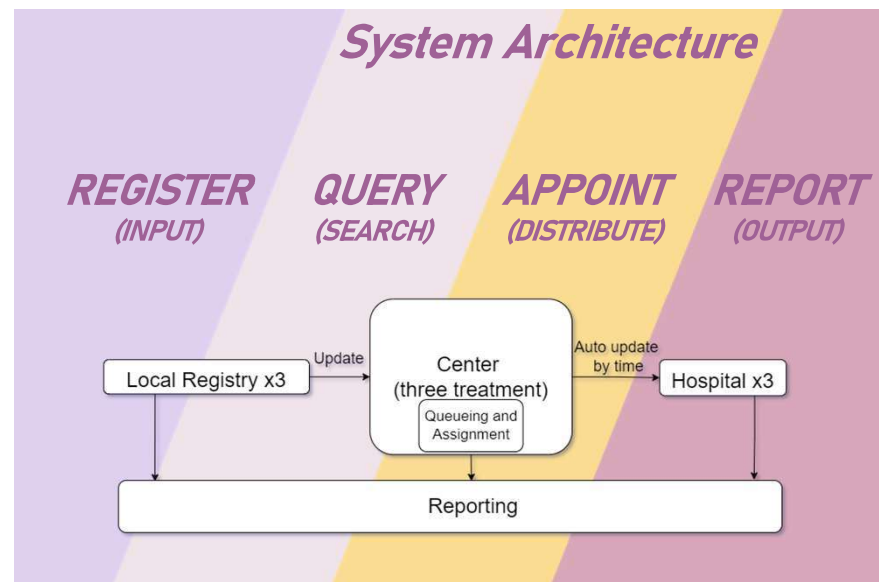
System Architecture

REGISTER
(INPUT)

QUERY
(SEARCH)

APPOINT
(DISTRIBUTE)

REPORT
(OUTPUT)

Local Registry x3

Update

Center
(three treatment)

Queueing and Assignment

Auto update by time

Hospital x3

Reporting